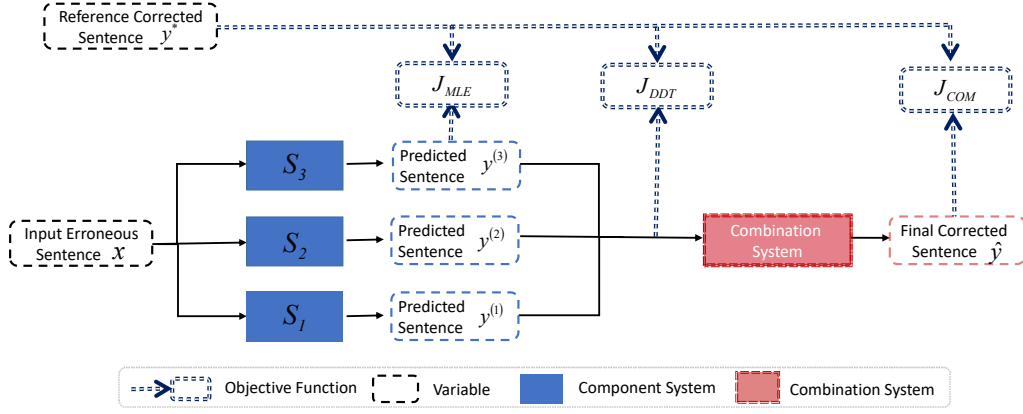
Reference Corrected Sentence $y^*$

$J_{MLE}$

$J_{DDT}$

$J_{COM}$

Input Erroneous Sentence $x$

$S_3$

$S_2$

$S_1$

Predicted Sentence $y^{(3)}$

Predicted Sentence $y^{(2)}$

Predicted Sentence $y^{(1)}$

Combination System

Final Corrected Sentence $\hat{y}$

Objective Function

Variable

Component System

Combination System